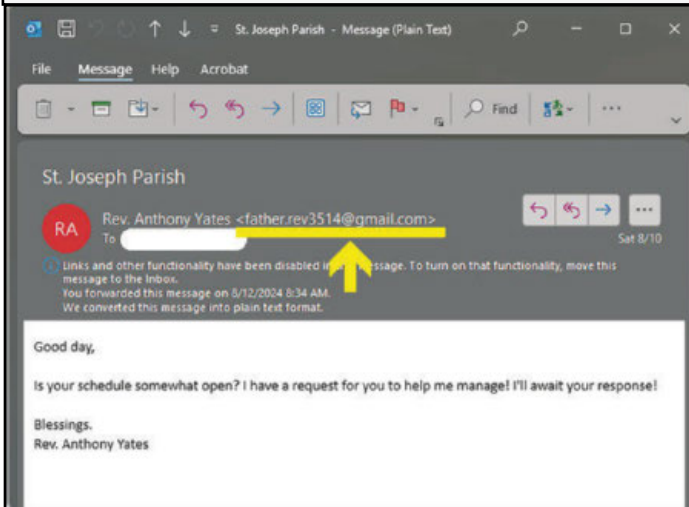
St. Joseph Parish - Message (Plain Text)

File Message Help Acrobat

Find

St. Joseph Parish

RA

Rev. Anthony Yates <father.rev3514@gmail.com>

To

Sat 8/10

Links and other functionality have been disabled in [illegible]essage. To turn on that functionality, move this message to the Inbox.
You forwarded this message on 8/12/2024 8:34 AM.
We converted this message into plain text format.

Good day,

Is your schedule somewhat open? I have a request for you to help me manage! I'll await your response!

Blessings.
Rev. Anthony Yates